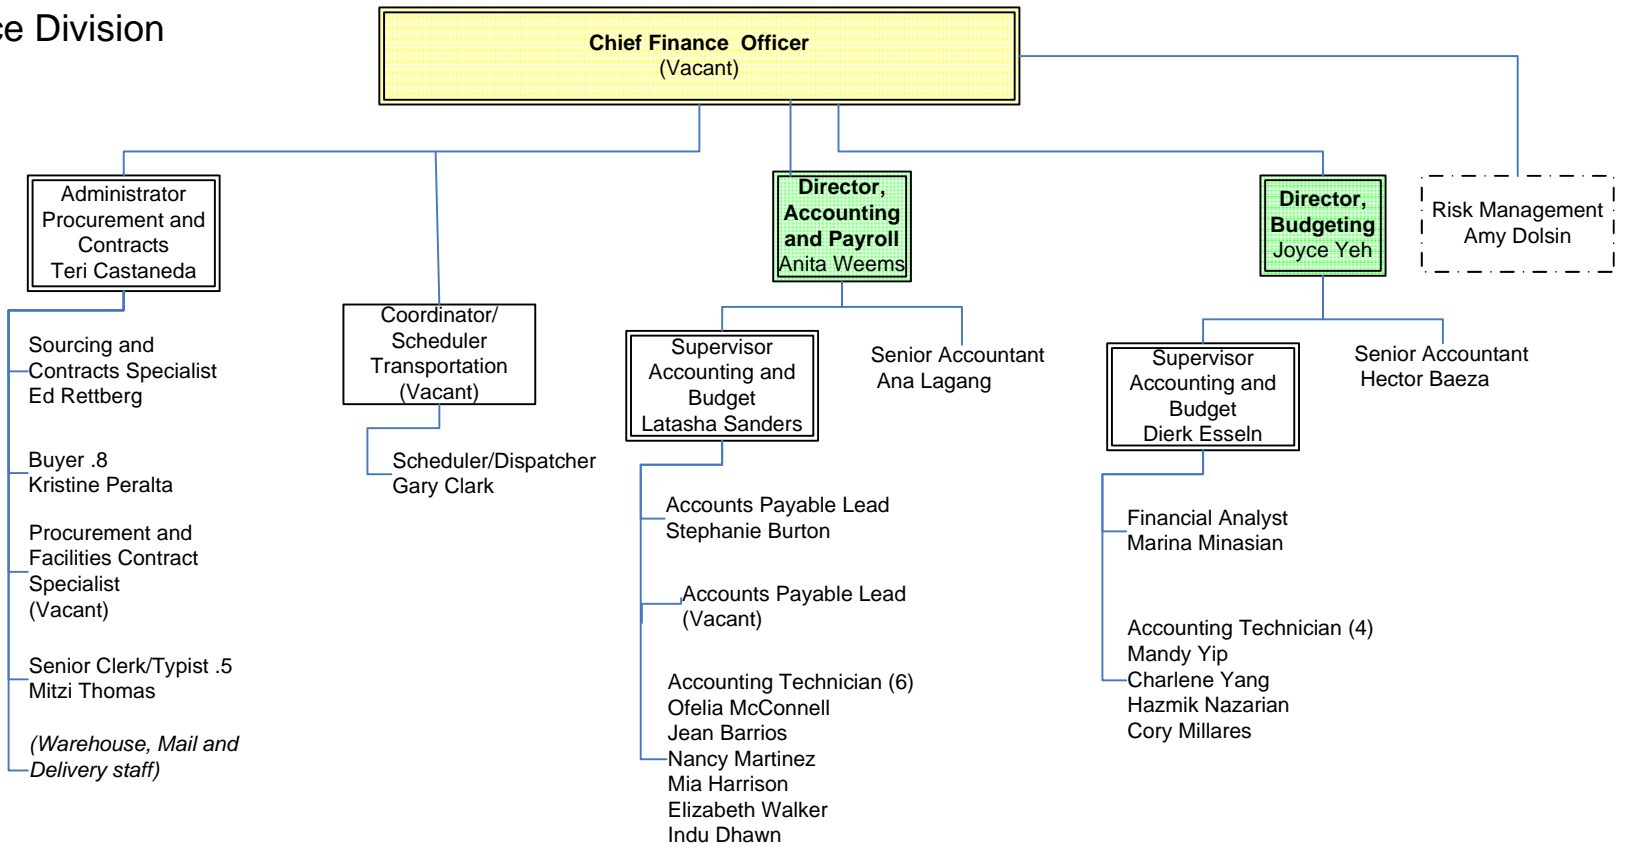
ce Division

Chief Finance Officer
(Vacant)

Administrator
Procurement and
Contracts
Teri Castaneda

Sourcing and
Contracts Specialist
Ed Rettberg

Buyer .8
Kristine Peralta

Procurement and
Facilities Contract
Specialist
(Vacant)

Senior Clerk/Typist .5
Mitzi Thomas

*(Warehouse, Mail and Delivery staff)*

Coordinator/
Scheduler
Transportation
(Vacant)

Scheduler/Dispatcher
Gary Clark

**Director, Accounting and Payroll**
Anita Weems

Supervisor
Accounting and
Budget
Latasha Sanders

Senior Accountant
Ana Lagang

Accounts Payable Lead
Stephanie Burton

Accounts Payable Lead
(Vacant)

Accounting Technician (6)
Ofelia McConnell
Jean Barrios
Nancy Martinez
Mia Harrison
Elizabeth Walker
Indu Dhawn

**Director, Budgeting**
Joyce Yeh

Supervisor
Accounting and
Budget
Dierk Esseln

Senior Accountant
Hector Baeza

Financial Analyst
Marina Minasian

Accounting Technician (4)
Mandy Yip
Charlene Yang
Hazmik Nazarian
Cory Millares

Risk Management
Amy Dolsin